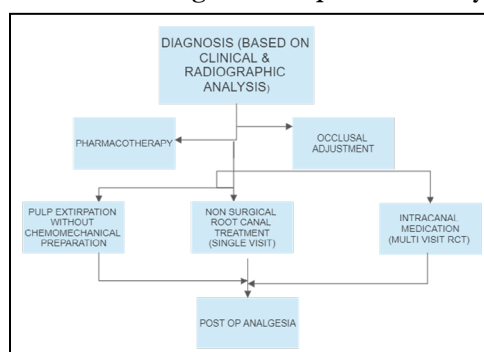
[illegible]

DIAGNOSIS (BASED ON CLINICAL & RADIOGRAPHIC ANALYSIS)

PHARMACOTHERAPY

OCCLUSAL ADJUSTMENT

PULP EXTIRPATION WITHOUT CHEMOMECHANICAL PREPARATION

NON SURGICAL ROOT CANAL TREATMENT (SINGLE VISIT)

INTRACANAL MEDICATION (MULTI VISIT RCT)

POST OP ANALGESIA